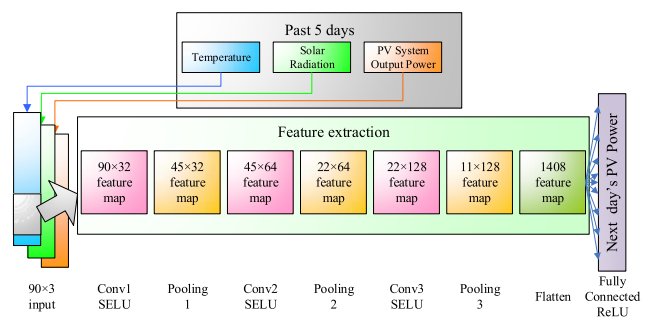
Past 5 days

Temperature

Solar Radiation

PV System Output Power

Feature extraction

90×32 feature map

45×32 feature map

45×64 feature map

22×64 feature map

22×128 feature map

11×128 feature map

1408 feature map

Next day's PV Power

90×3 input

Conv1 SELU

Pooling 1

Conv2 SELU

Pooling 2

Conv3 SELU

Pooling 3

Flatten

Fully Connected ReLU